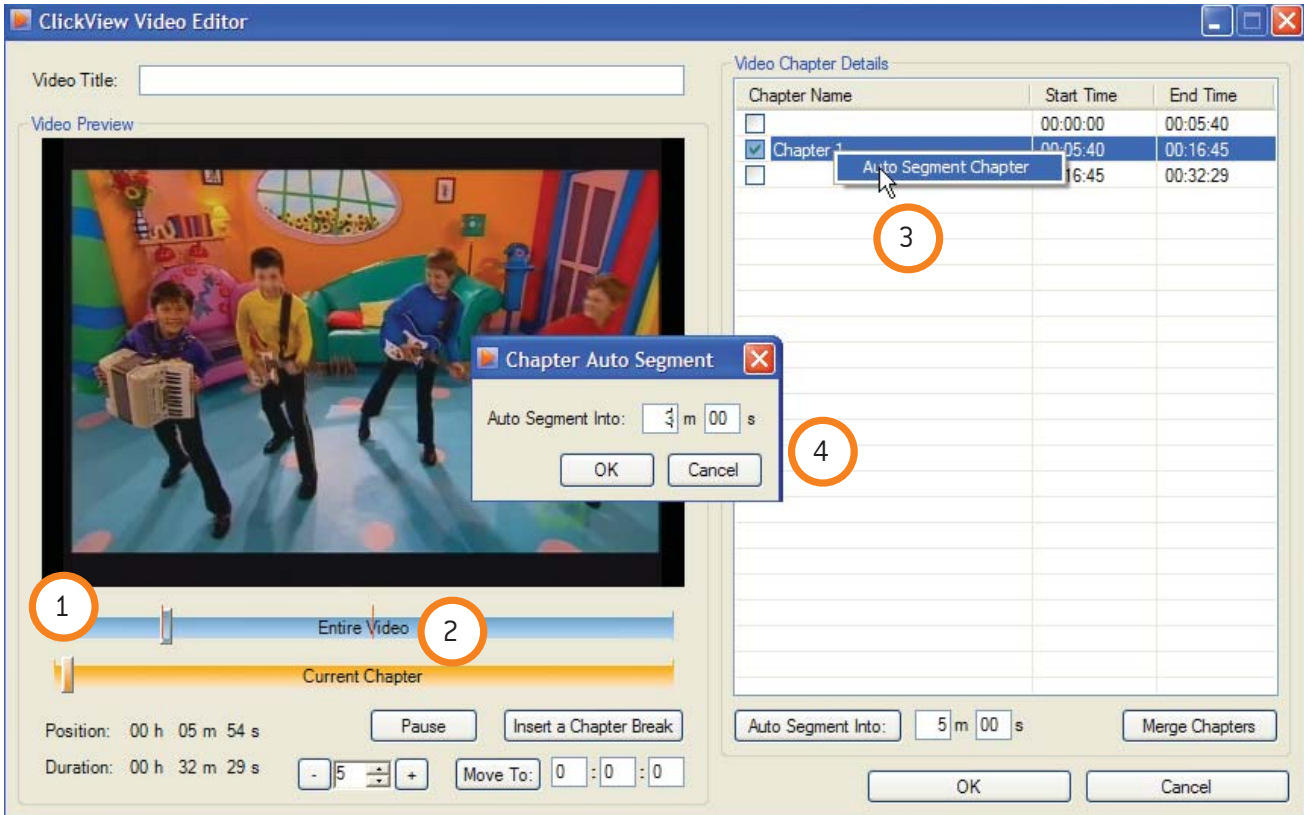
ClickView Video Editor

Video Title:

Video Preview

Video Chapter Details

| Chapter Name | Start Time | End Time |
|---|---|---|
| | 00:00:00 | 00:05:40 |
| Chapter 1 | 00:05:40 | 00:16:45 |
| | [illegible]16:45 | 00:32:29 |

Auto Segment Chapter

3

Chapter Auto Segment

Auto Segment Into: 3 m 00 s

OK Cancel

4

1

Entire Video

2

Current Chapter

Position: 00 h 05 m 54 s

Duration: 00 h 32 m 29 s

Pause

Insert a Chapter Break

- 5 +

Move To: 0 : 0 : 0

Auto Segment Into: 5 m 00 s

Merge Chapters

OK

Cancel